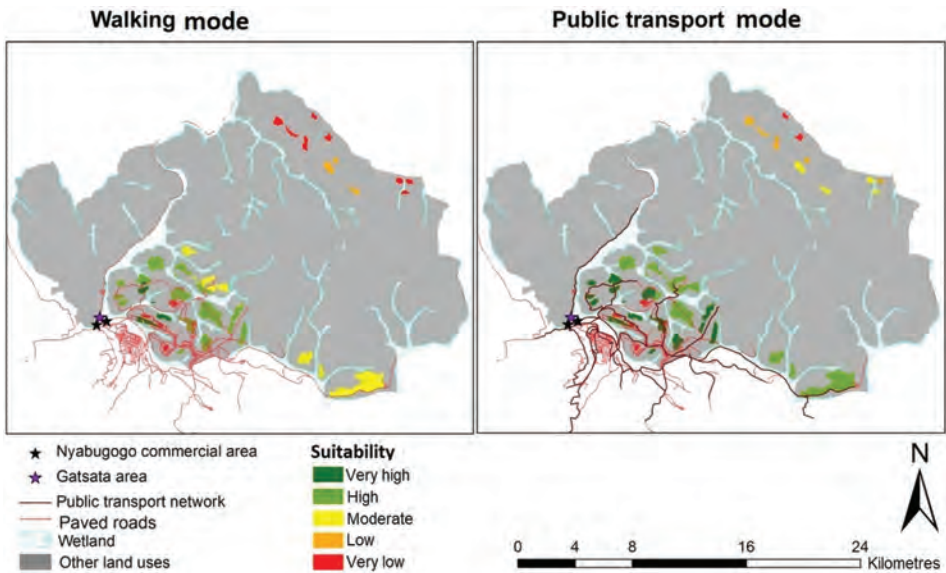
Walking mode

Public transport mode

Nyabugogo commercial area
Gatsata area
Public transport network
Paved roads
Wetland
Other land uses

Suitability
Very high
High
Moderate
Low
Very low

N

0 4 8 16 24 Kilometres